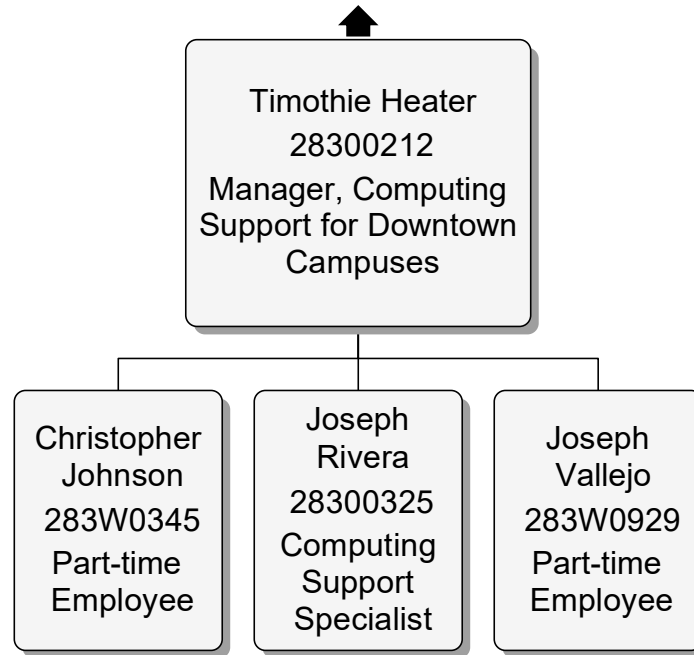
Timothie Heater
28300212
Manager, Computing Support for Downtown Campuses

Christopher Johnson
283W0345
Part-time Employee

Joseph Rivera
28300325
Computing Support Specialist

Joseph Vallejo
283W0929
Part-time Employee